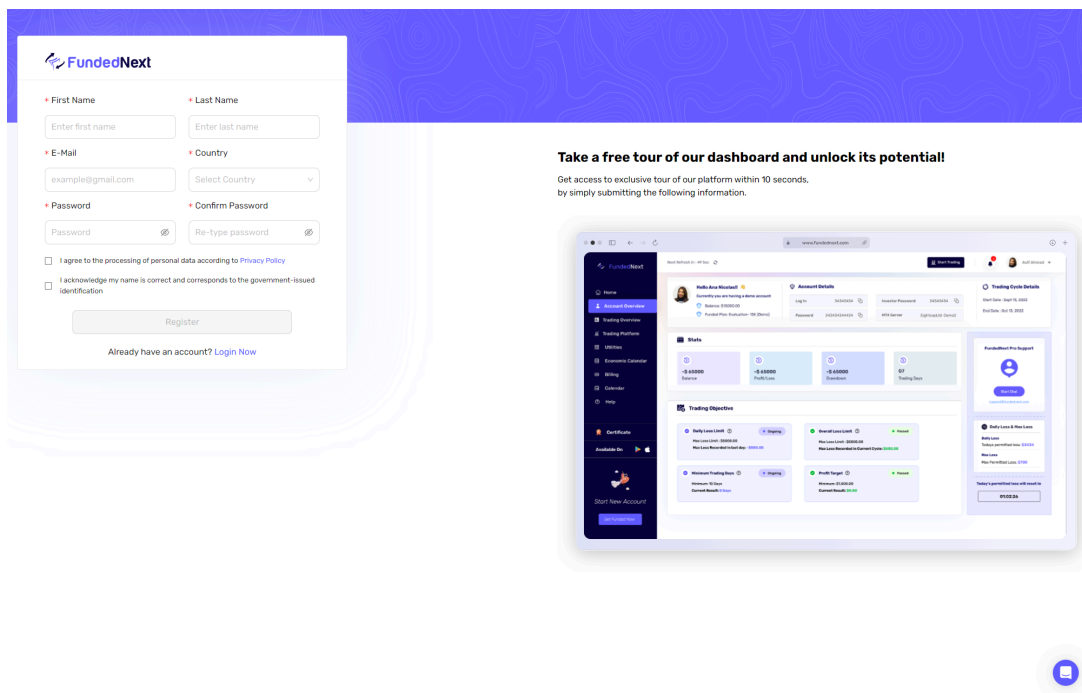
FundedNext

* First Name
Enter first name
* Last Name
Enter last name
* E-Mail
example@gmail.com
* Country
Select Country
* Password
Password
* Confirm Password
Re-type password

I agree to the processing of personal data according to Privacy Policy

I acknowledge my name is correct and corresponds to the government-issued identification

Register

Already have an account? Login Now

Take a free tour of our dashboard and unlock its potential!

Get access to exclusive tour of our platform within 10 seconds, by simply submitting the following information.

www.fundednext.com

FundedNext
Start Trading
Home
Account Overview
Trading Overview
Trading Platform
Utilities
Economic Calendar
Billing
Calendar
Help
Certificate
Available On
Start New Account
Get Funded Now

Hello Ana Nicolas!!
Account Details
Log In
Password
Investor Password
MT4 Server
Trading Cycle Details
Start Date : Sept 15, 2022
End Date : Oct 13, 2022

Stats
-$ 65000
Balance
-$ 65000
Profit/Loss
-$ 65000
Drawdown
07
Trading Days

FundedNext Pro Support
Start Chat

Trading Objective
Daily Loss Limit
Ongoing
Overall Loss Limit
Passed
Minimum Trading Days
Ongoing
Profit Target
Passed

Daily Loss & Max Loss
Daily Loss
Max Loss
Today's permitted loss will reset in
01:03:24